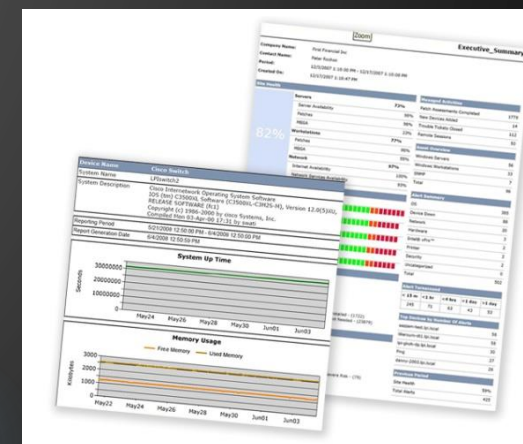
Zoom

Executive_Summary

Company Name: First Financial Inc
Contact Name: Peter Rodian
Period: 12/5/2007 1:00:00 PM - 12/17/2007 1:00:00 PM
Created On: 12/17/2007 1:15:47 PM

Site Health

Servers
Server Availability 83%
Patches 99%
MBSA 99%
Workstations
Patches 97%
MBSA 99%
Network
Internet Availability 100%

82%

Managed Activities
Patch Assessments Completed 1779
New Devices Added 14
Trouble Tickets Closed 313
Remote Sessions 32

Asset Overview
Windows Servers
Windows Workstations 56
SNMP 32
Total 7

Alert Summary
Device Down 390
Network 198
Hardware 35
Printer 2
Security 2
Uncategorized 1
Total 552

Alert Turnaround
< 15 m | < 1 hr | < 4 hrs | < 1 day | > 1 day
166 | 71 | 63 | 43 | 52

Top Devices by Number of Alerts

Site Health
Total Alerts

Device Name | Cisco Switch
System Name | LFSwitch2
System Description | Cisco Internetwork Operating System Software IOS (tm) C3500XL Software (C3500XL-C3H2S-M), Version 12.0(5)XU, RELEASE SOFTWARE (fc1) Copyright (c) 1986-2000 by cisco Systems, Inc. Compiled Mon 03-Apr-00 17:31 by swati
Reporting Period | 5/21/2008 12:50:00 PM - 6/4/2008 12:50:00 PM
Report Generation Date | 6/4/2008 12:50:59 PM

System Up Time
Seconds
30000000
20000000
10000000
0
May24 May26 May28 May30 Jun01 Jun03

Memory Usage
Free Memory Used Memory
Kilobytes
3000
2000
1000
0
May22 May24 May26 May28 May30 Jun01 Jun03